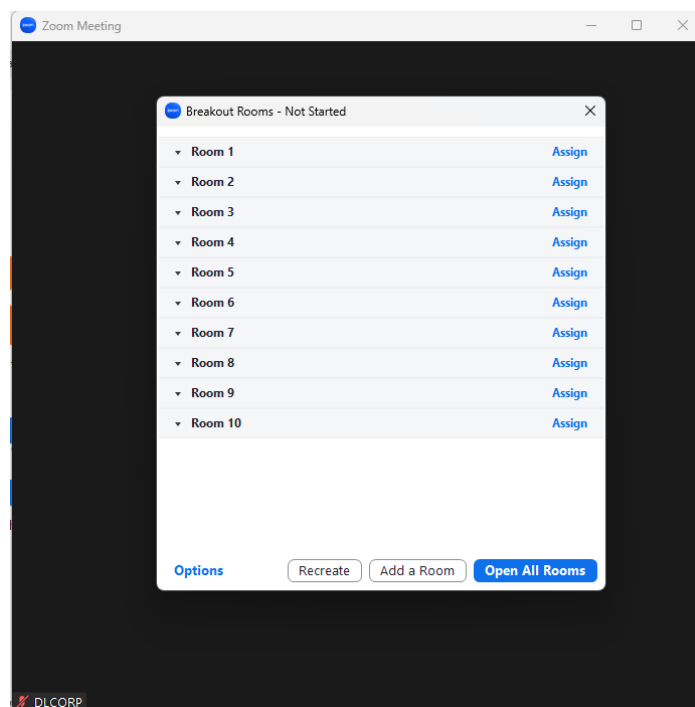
Zoom Meeting

Breakout Rooms - Not Started

Room 1 Assign
Room 2 Assign
Room 3 Assign
Room 4 Assign
Room 5 Assign
Room 6 Assign
Room 7 Assign
Room 8 Assign
Room 9 Assign
Room 10 Assign

Options
Recreate
Add a Room
Open All Rooms

DLCORP